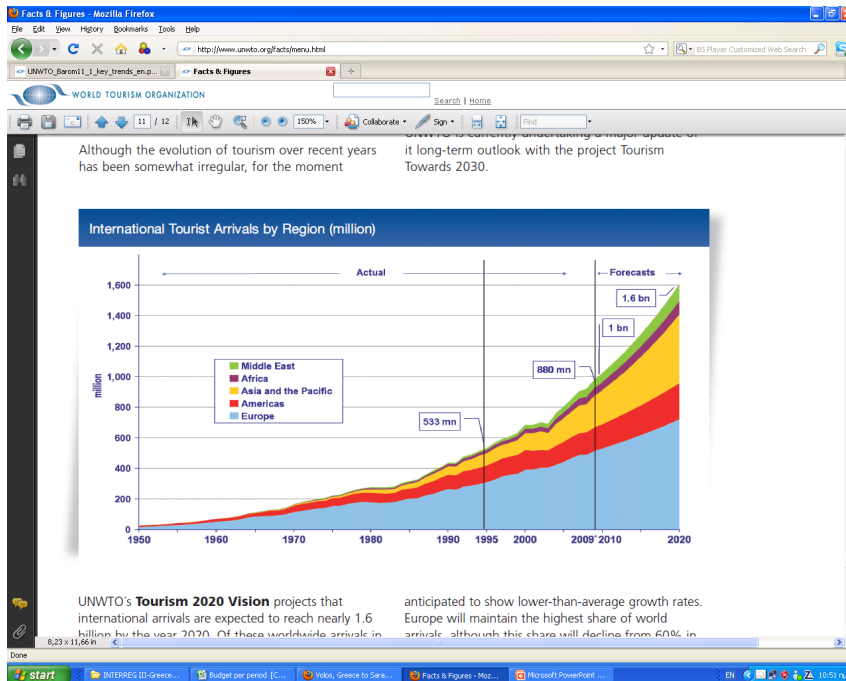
Facts & Figures - Mozilla Firefox

File Edit View History Bookmarks Tools Help

http://www.unwto.org/facts/menu.html

BS Player Customized Web Search

UNWTO_Barom11_1_key_trends_en.p...

Facts & Figures

WORLD TOURISM ORGANIZATION

Search | Home

11 / 12

150%

Collaborate

Sign

Find

Although the evolution of tourism over recent years has been somewhat irregular, for the moment

UNWTO is currently undertaking a major update of it long-term outlook with the project Tourism Towards 2030.

International Tourist Arrivals by Region (million)

Actual

Forecasts

1.6 bn

1 bn

880 mn

533 mn

Middle East
Africa
Asia and the Pacific
Americas
Europe

million

1,600
1,400
1,200
1,000
800
600
400
200
0

1950 1960 1970 1980 1990 1995 2000 2009* 2010 2020

UNWTO's **Tourism 2020 Vision** projects that international arrivals are expected to reach nearly 1.6 billion by the year 2020. Of these worldwide arrivals in

anticipated to show lower-than-average growth rates. Europe will maintain the highest share of world arrivals, although this share will decline from 60% in

8,23 x 11,66 in

Done

start

INTERREG III-Greece...

Budget per period [C...

Volos, Greece to Sara...

Facts & Figures - Moz...

Microsoft PowerPoint ...

EN

10:51